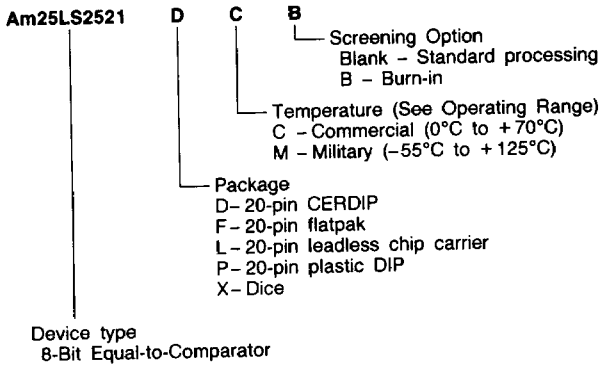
Am25LS2521 D C B

Screening Option
Blank – Standard processing
B – Burn-in

Temperature (See Operating Range)
C – Commercial (0°C to +70°C)
M – Military (–55°C to +125°C)

Package
D – 20-pin CERDIP
F – 20-pin flatpak
L – 20-pin leadless chip carrier
P – 20-pin plastic DIP
X – Dice

Device type
8-Bit Equal-to-Comparator